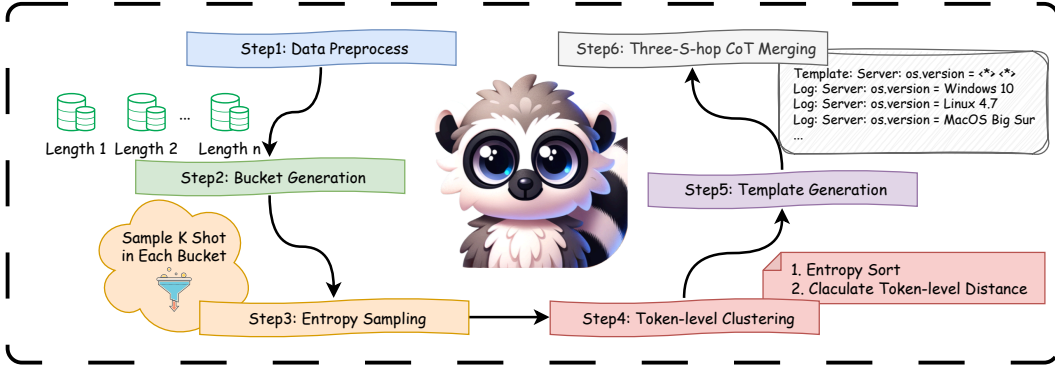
Step1: Data Preprocess

Length 1 Length 2 ... Length n

Step2: Bucket Generation

Sample K Shot in Each Bucket

Step3: Entropy Sampling

Step4: Token-level Clustering

1. Entropy Sort
2. Claculate Token-level Distance

Step5: Template Generation

Step6: Three-S-hop CoT Merging

Template: Server: os.version = <*> <*>
Log: Server: os.version = Windows 10
Log: Server: os.version = Linux 4.7
Log: Server: os.version = MacOS Big Sur
...